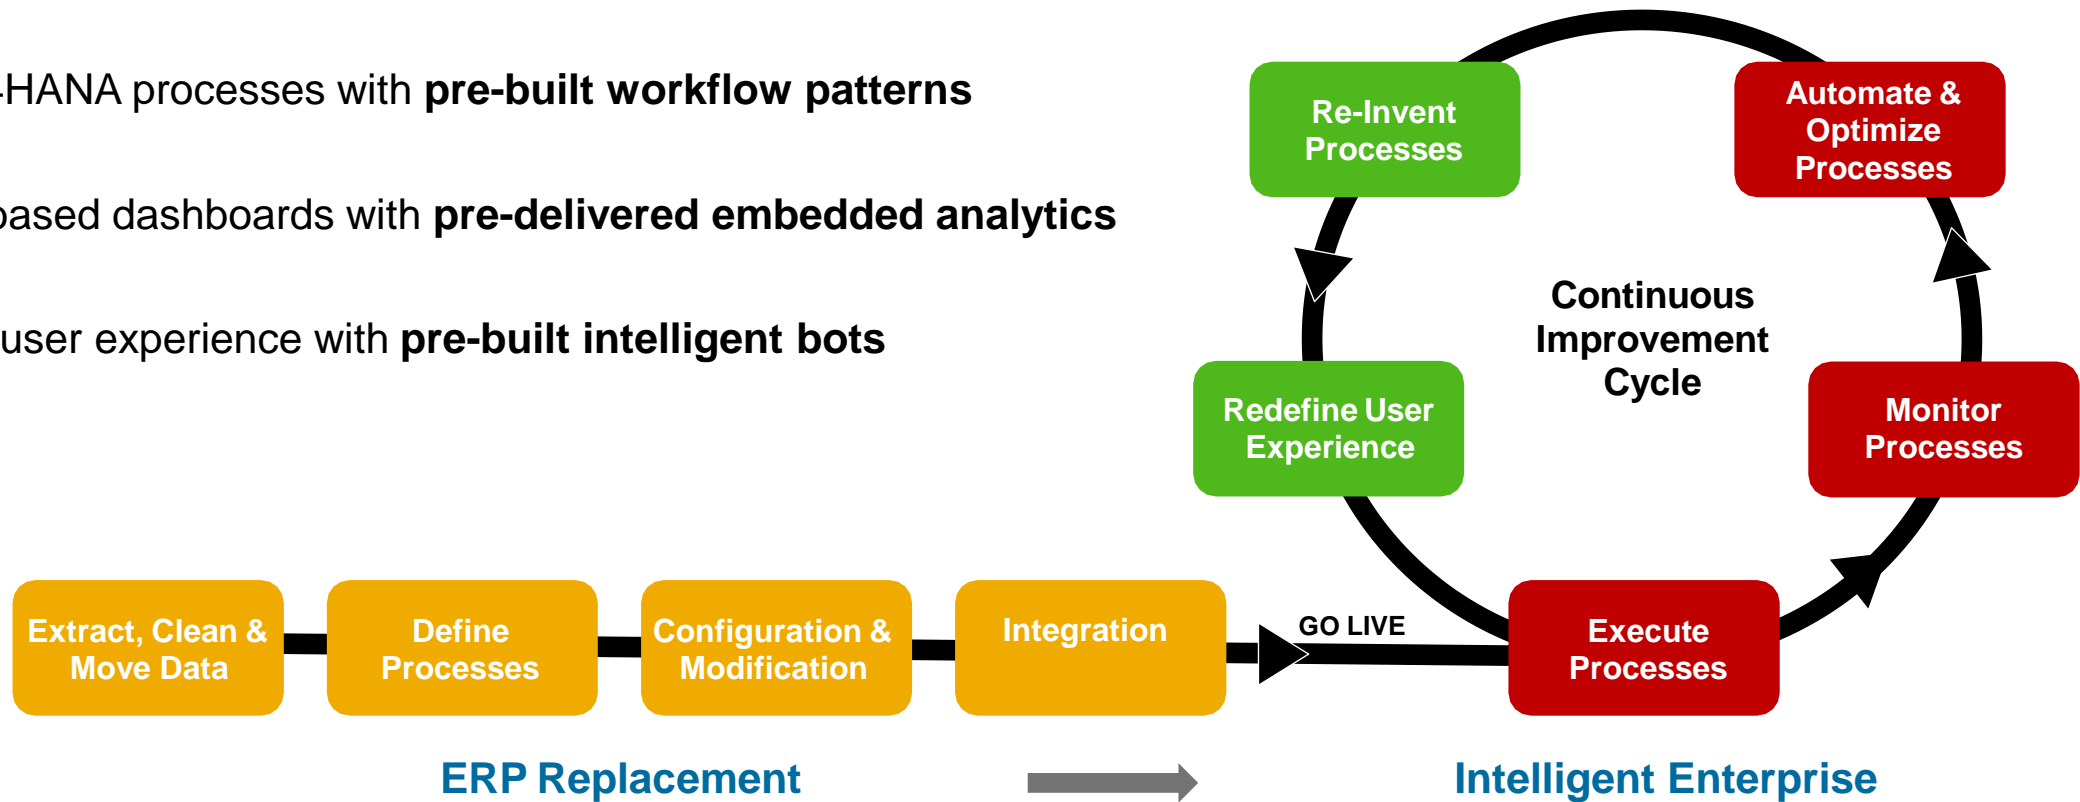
-HANA processes with **pre-built workflow patterns**

based dashboards with **pre-delivered embedded analytics**

user experience with **pre-built intelligent bots**

Re-Invent Processes

Automate & Optimize Processes

Continuous Improvement Cycle

Redefine User Experience

Monitor Processes

Extract, Clean & Move Data

Define Processes

Configuration & Modification

Integration

GO LIVE

Execute Processes

ERP Replacement

Intelligent Enterprise